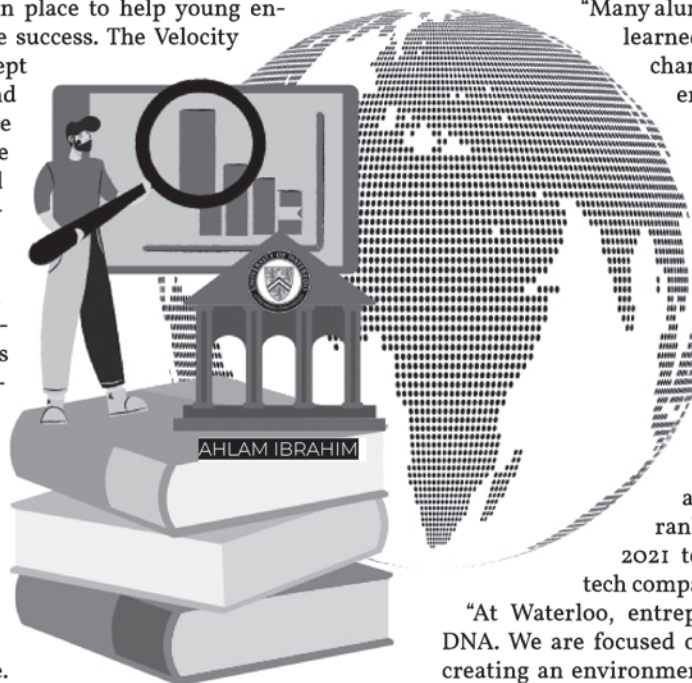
n place to help young en- e success. The Velocity ept nd e e d

s

e.

"Many alu learne char e

a ran 2021 t tech compa

"At Waterloo, entrep DNA. We are focused c creating an environme

AHLAM IBRAHIM